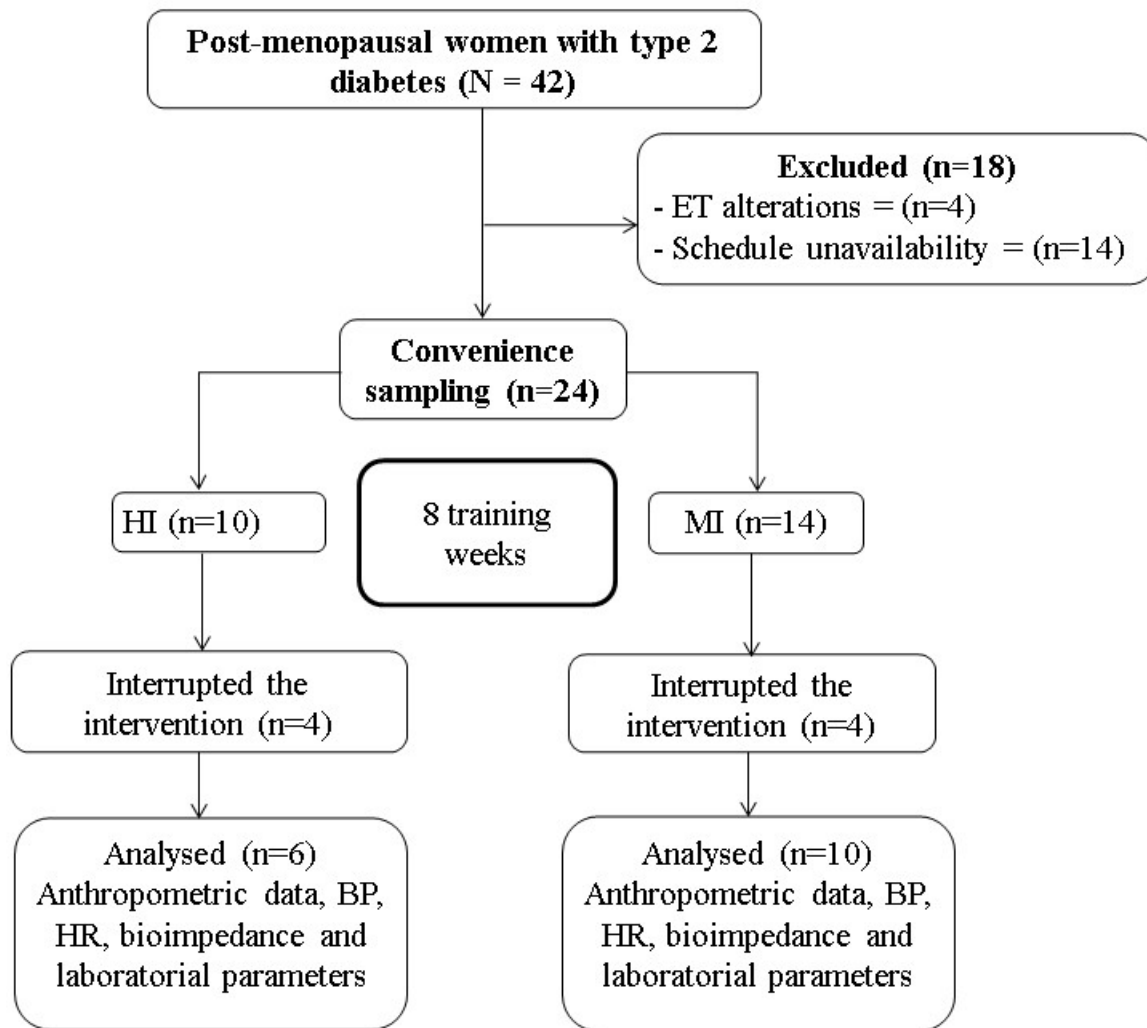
Post-menopausal women with type 2 diabetes (N = 42)

Excluded (n=18)
- ET alterations = (n=4)
- Schedule unavailability = (n=14)

Convenience sampling (n=24)

HI (n=10)

8 training weeks

MI (n=14)

Interrupted the intervention (n=4)

Interrupted the intervention (n=4)

Analysed (n=6)
Anthropometric data, BP, HR, bioimpedance and laboratorial parameters

Analysed (n=10)
Anthropometric data, BP, HR, bioimpedance and laboratorial parameters